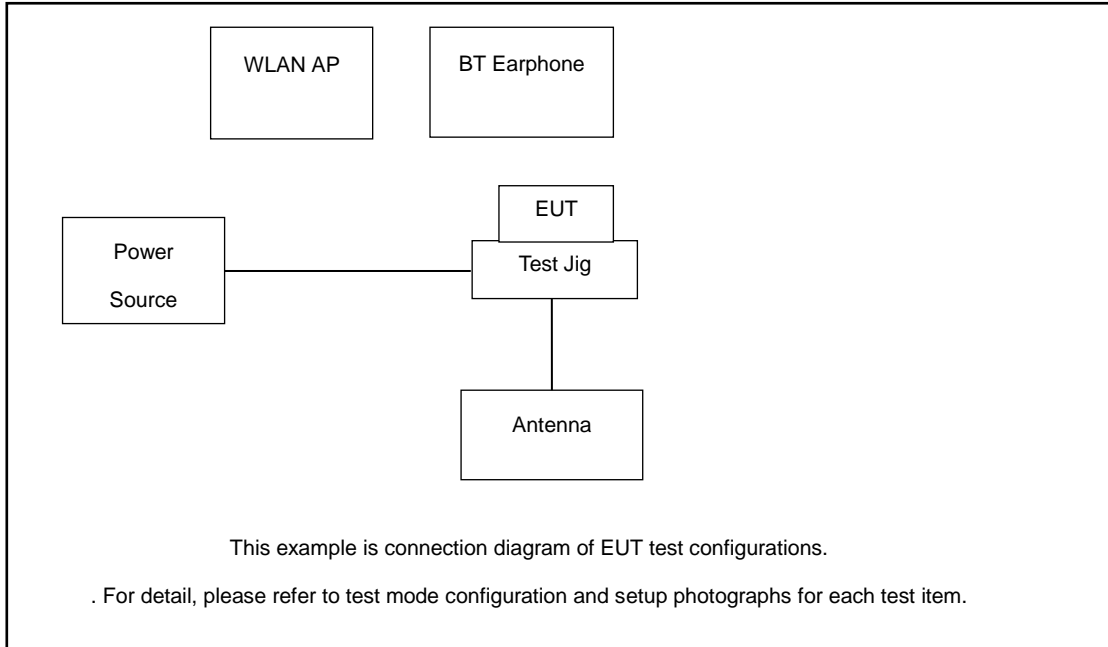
WLAN AP

BT Earphone

EUT

Power Source

Test Jig

Antenna

This example is connection diagram of EUT test configurations.

. For detail, please refer to test mode configuration and setup photographs for each test item.